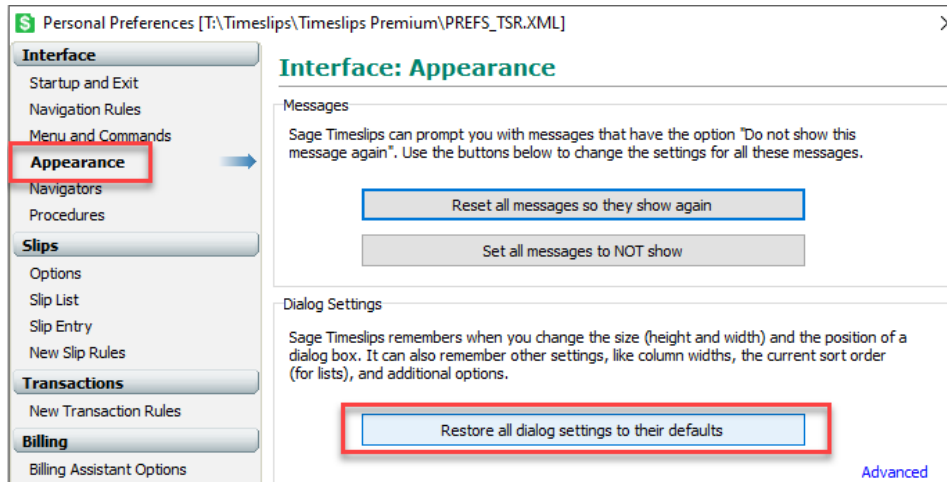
Personal Preferences [T:\Timeslips\Timeslips Premium\PREFS_TSR.XML]

Interface
Startup and Exit
Navigation Rules
Menu and Commands
Appearance
Navigators
Procedures
Slips
Options
Slip List
Slip Entry
New Slip Rules
Transactions
New Transaction Rules
Billing
Billing Assistant Options

Interface: Appearance

Messages

Sage Timeslips can prompt you with messages that have the option "Do not show this message again". Use the buttons below to change the settings for all these messages.

Reset all messages so they show again

Set all messages to NOT show

Dialog Settings

Sage Timeslips remembers when you change the size (height and width) and the position of a dialog box. It can also remember other settings, like column widths, the current sort order (for lists), and additional options.

Restore all dialog settings to their defaults

Advanced